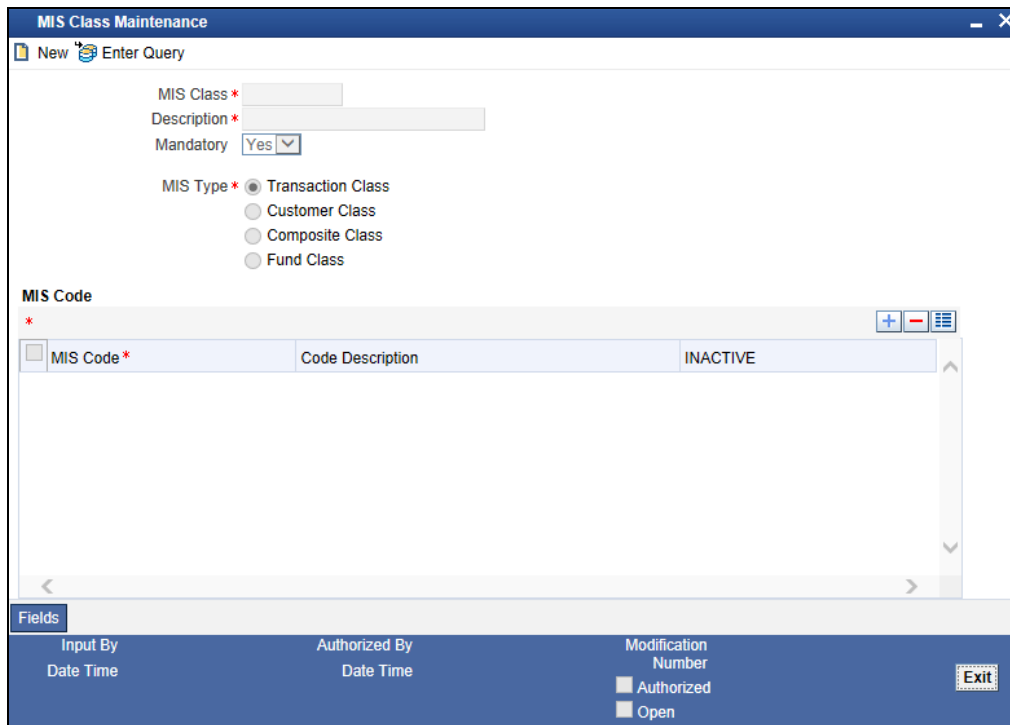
MIS Class Maintenance

New Enter Query

MIS Class *
Description *
Mandatory Yes

MIS Type * Transaction Class
Customer Class
Composite Class
Fund Class

MIS Code
*

| MIS Code * | Code Description | INACTIVE |
|---|---|---|

Fields

Input By
Date Time
Authorized By
Date Time
Modification Number
Authorized
Open

Exit